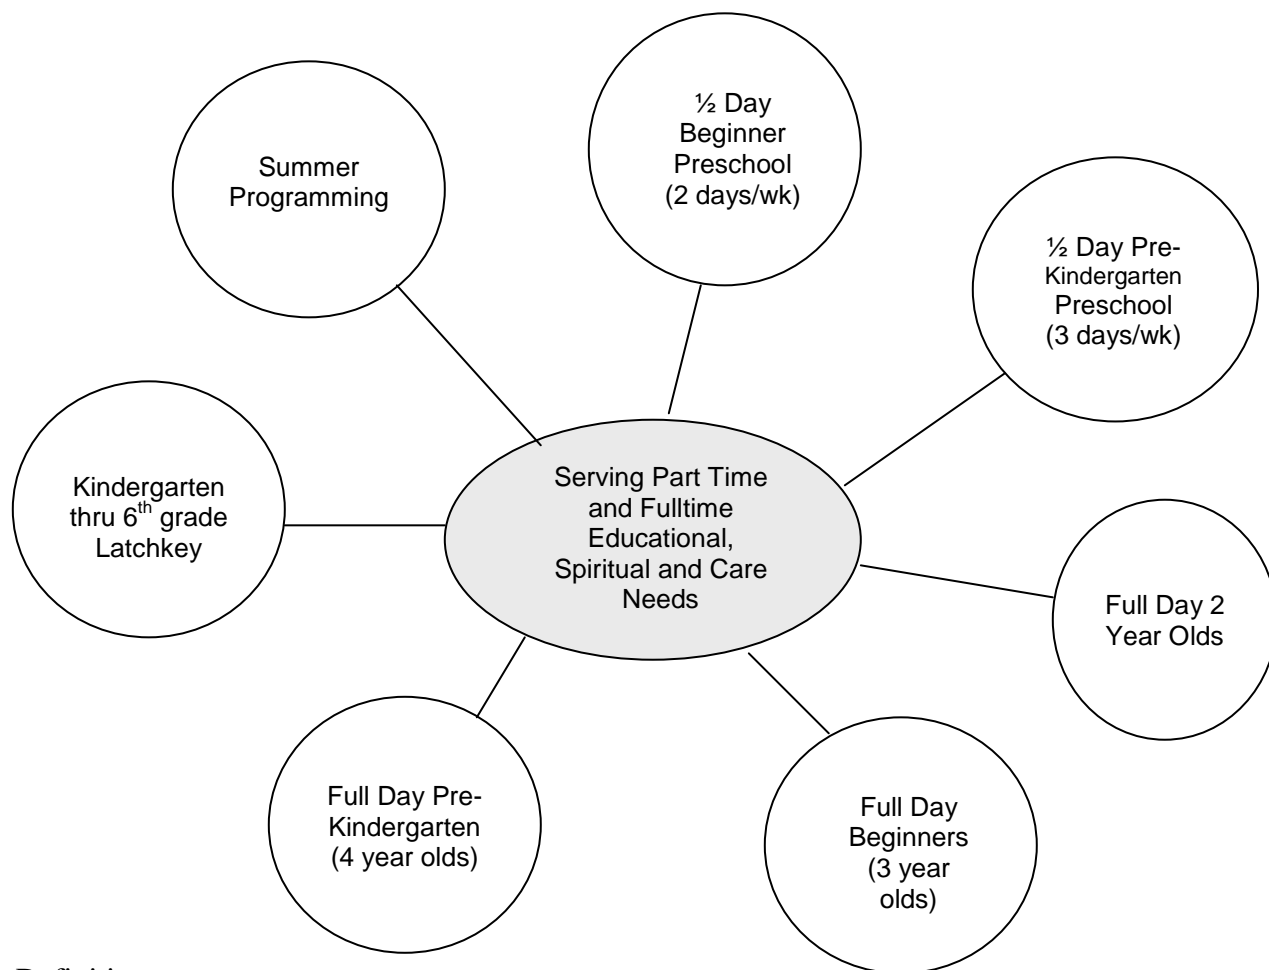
Summer Programming

½ Day Beginner Preschool (2 days/wk)

½ Day Pre-Kindergarten Preschool (3 days/wk)

Kindergarten thru $6^{th}$ grade Latchkey

Serving Part Time and Fulltime Educational, Spiritual and Care Needs

Full Day 2 Year Olds

Full Day Pre-Kindergarten (4 year olds)

Full Day Beginners (3 year olds)

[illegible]